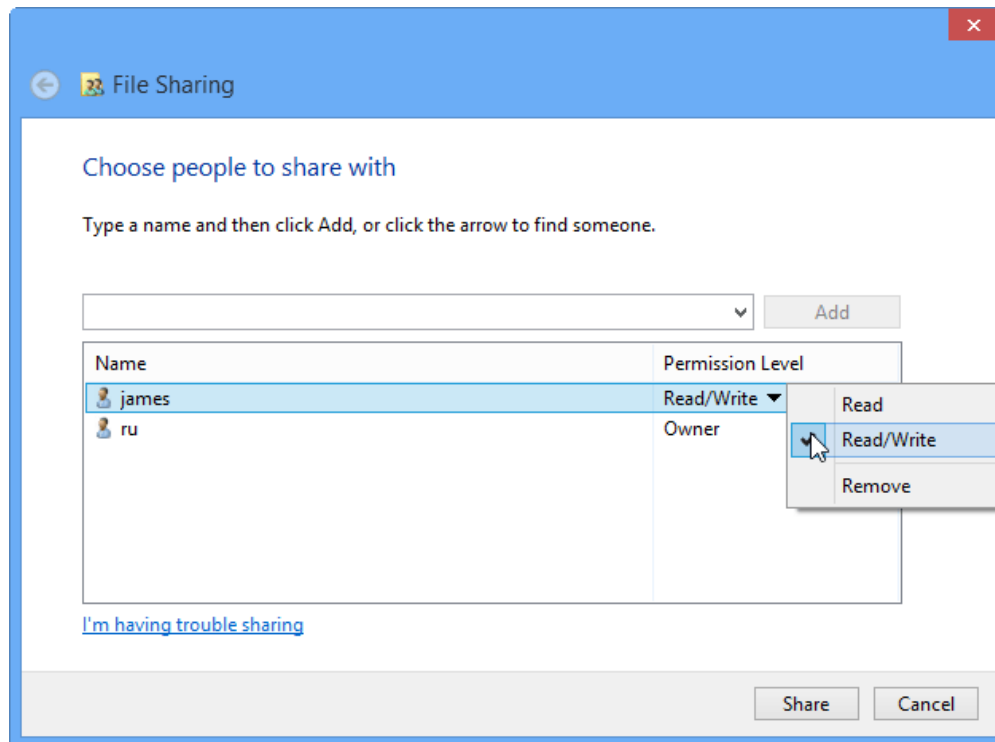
File Sharing

Choose people to share with

Type a name and then click Add, or click the arrow to find someone.

Add

| Name | Permission Level |
|---|---|
| james | Read/Write |
| ru | Owner |

Read
Read/Write
Remove

I'm having trouble sharing

Share Cancel